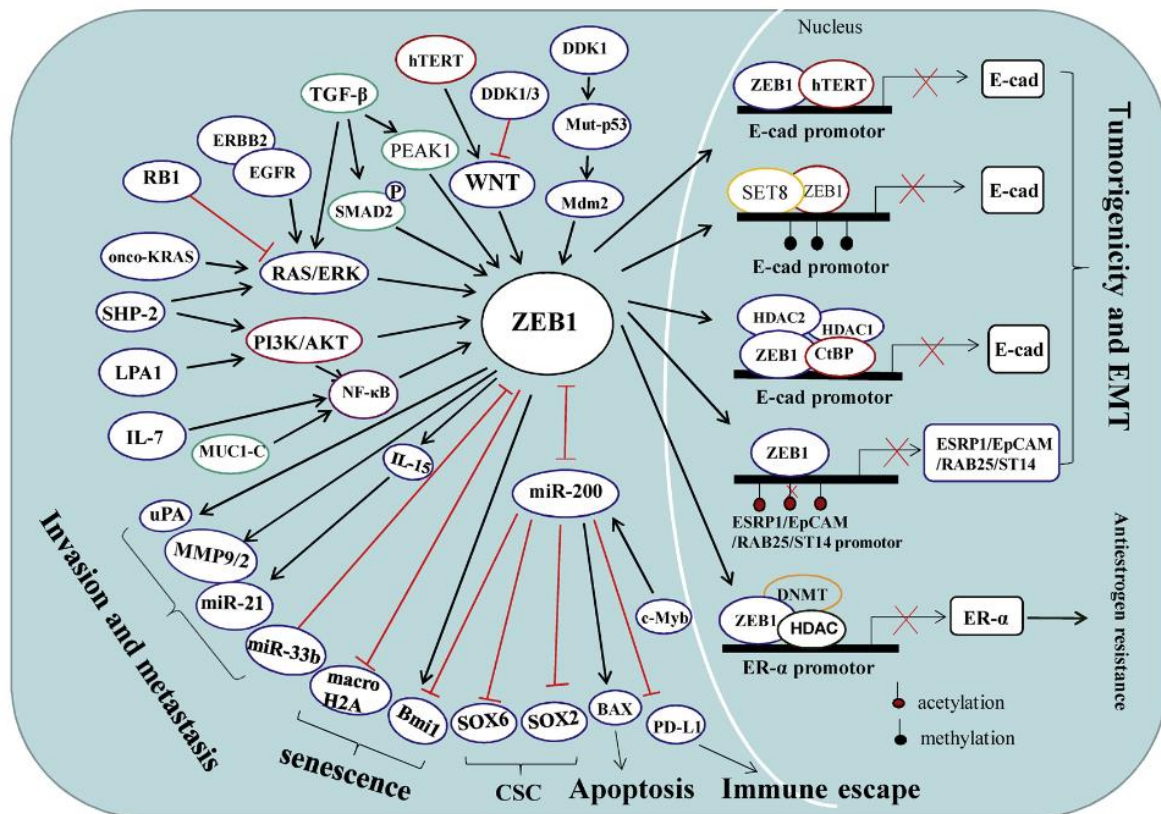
Nucleus

hTERT
DDK1
TGF-β
DDK1/3
Mut-p53
ERBB2
PEAK1
EGFR
RB1
P
SMAD2
WNT
Mdm2
onco-KRAS
RAS/ERK
SHP-2
ZEB1
PI3K/AKT
LPA1
NF-κB
IL-7
MUC1-C
IL-15
miR-200
uPA
MMP9/2
miR-21
c-Myb
miR-33b
macro H2A
Bmi1
SOX6
SOX2
BAX
PD-L1
Invasion and metastasis
senescence
CSC
Apoptosis
Immune escape

ZEB1 hTERT
E-cad
E-cad promotor
SET8 ZEB1
E-cad
E-cad promotor
HDAC2
HDAC1
ZEB1 CtBP
E-cad
E-cad promotor
ZEB1
ESRP1/EpCAM /RAB25/ST14
ESRP1/EpCAM /RAB25/ST14 promotor
DNMT
ZEB1 HDAC
ER-α
ER-α promotor
acetylation
methylation
Tumorigenicity and EMT
Antiestrogen resistance